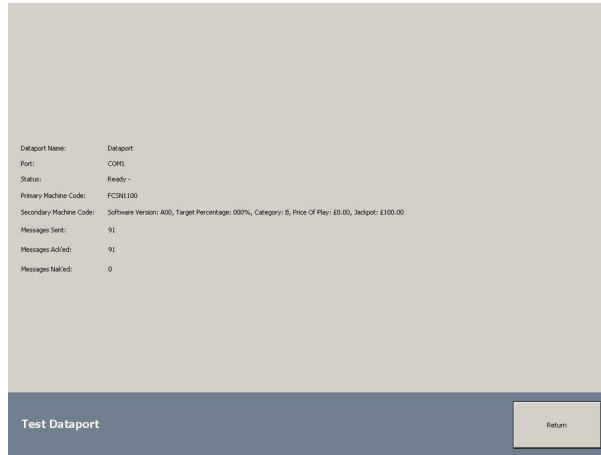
| | |
|---|---|
| Dataport Name: | Dataport |
| Port: | COM1 |
| Status: | Ready - |
| Primary Machine Code: | FCSN1100 |
| Secondary Machine Code: | Software Version: A00, Target Percentage: 000%, Category: B, Price Of Play: £0.00, Jackpot: £100.00 |
| Messages Sent: | 91 |
| Messages Ack'ed: | 91 |
| Messages Nak'ed: | 0 |

Test Dataport

Return